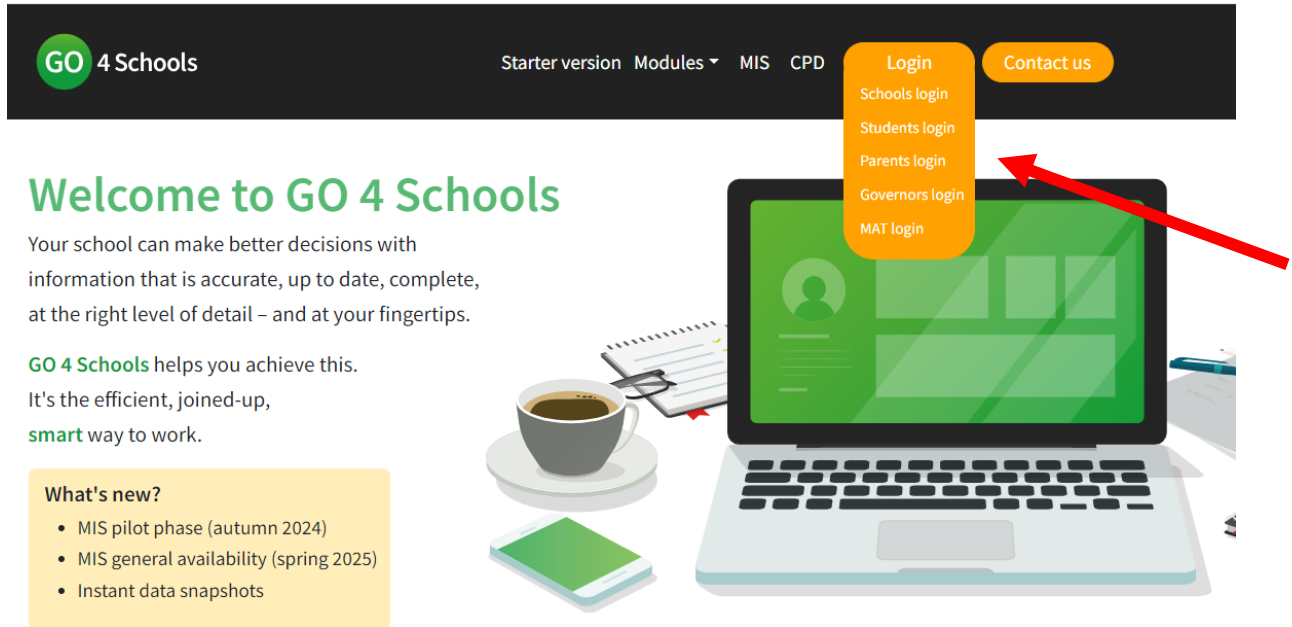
GO 4 Schools

Starter version Modules MIS CPD Login Contact us

Schools login
Students login
Parents login
Governors login
MAT login

Welcome to GO 4 Schools

Your school can make better decisions with information that is accurate, up to date, complete, at the right level of detail – and at your fingertips.

GO 4 Schools helps you achieve this.
It's the efficient, joined-up,
smart way to work.

What's new?
- MIS pilot phase (autumn 2024)
- MIS general availability (spring 2025)
- Instant data snapshots